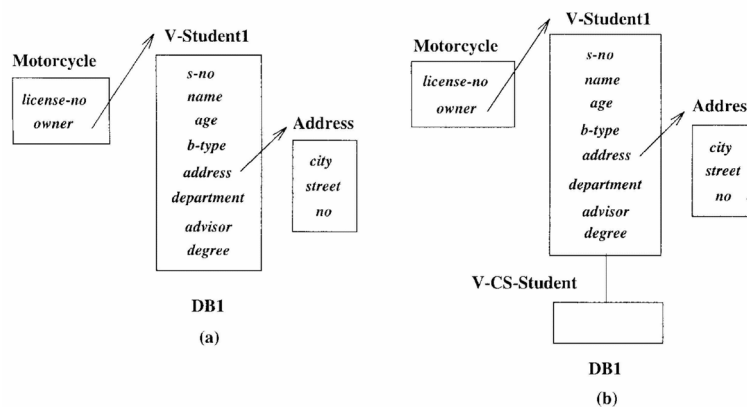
Motorcycle

license-no
owner

V-Student1

s-no
name
age
b-type
address
department
advisor
degree

Address

city
street
no

DB1

(a)

Motorcycle

license-no
owner

V-Student1

s-no
name
age
b-type
address
department
advisor
degree

Addres

city
street
no

V-CS-Student

DB1

(b)